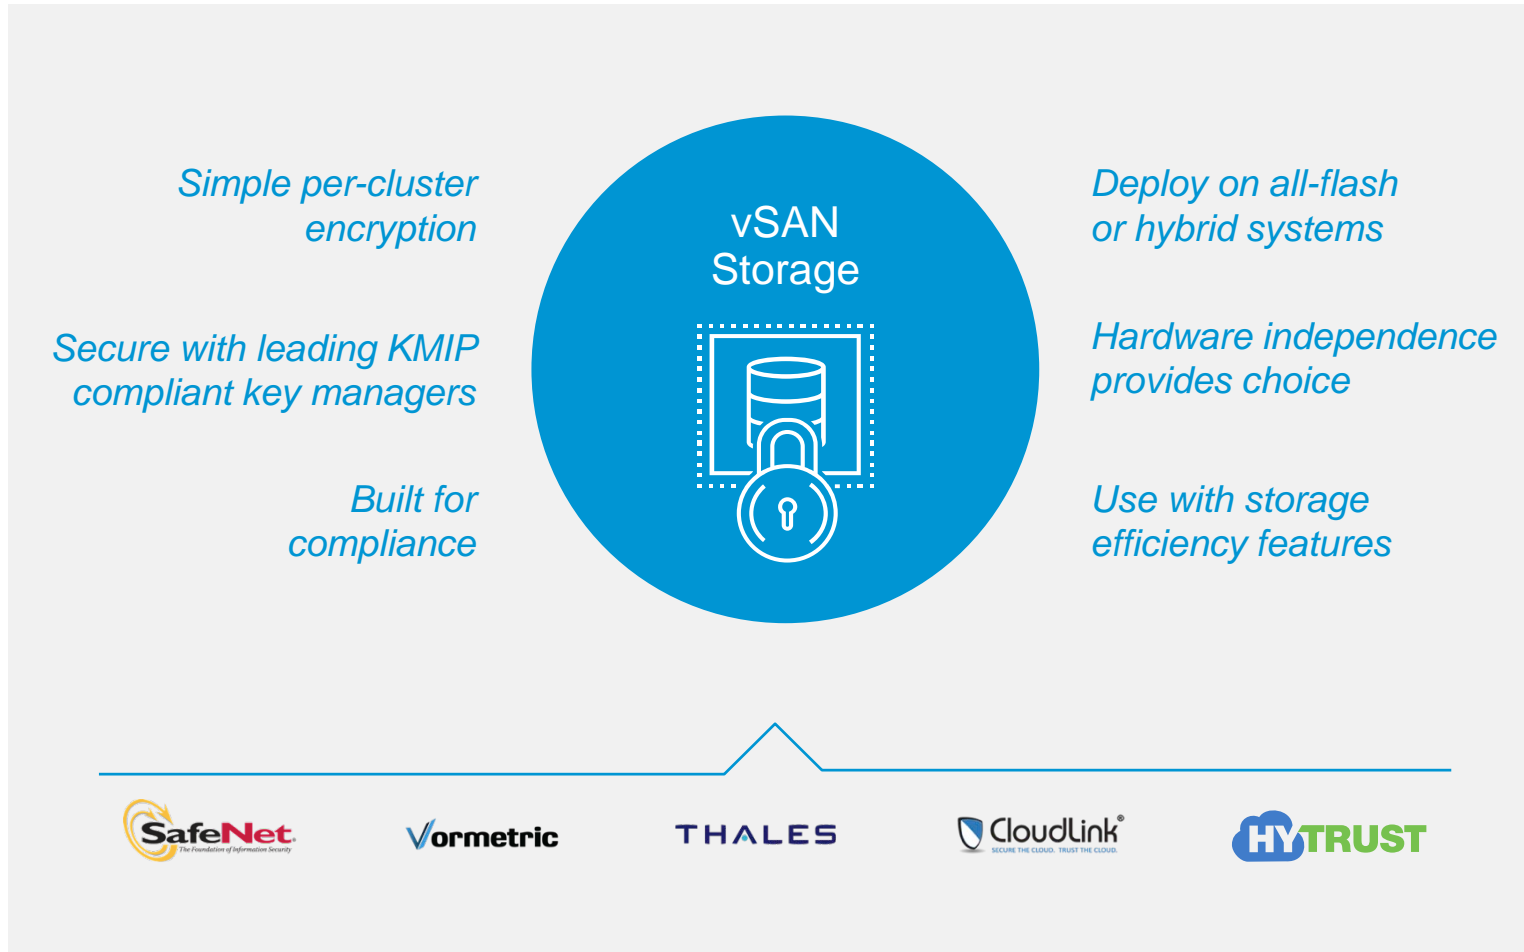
Simple per-cluster encryption

Secure with leading KMIP compliant key managers

Built for compliance

vSAN Storage

Deploy on all-flash or hybrid systems

Hardware independence provides choice

Use with storage efficiency features

SafeNet The Foundation of Information Security

Vormetric

THALES

CloudLink® SECURE THE CLOUD. TRUST THE CLOUD.

HYTRUST